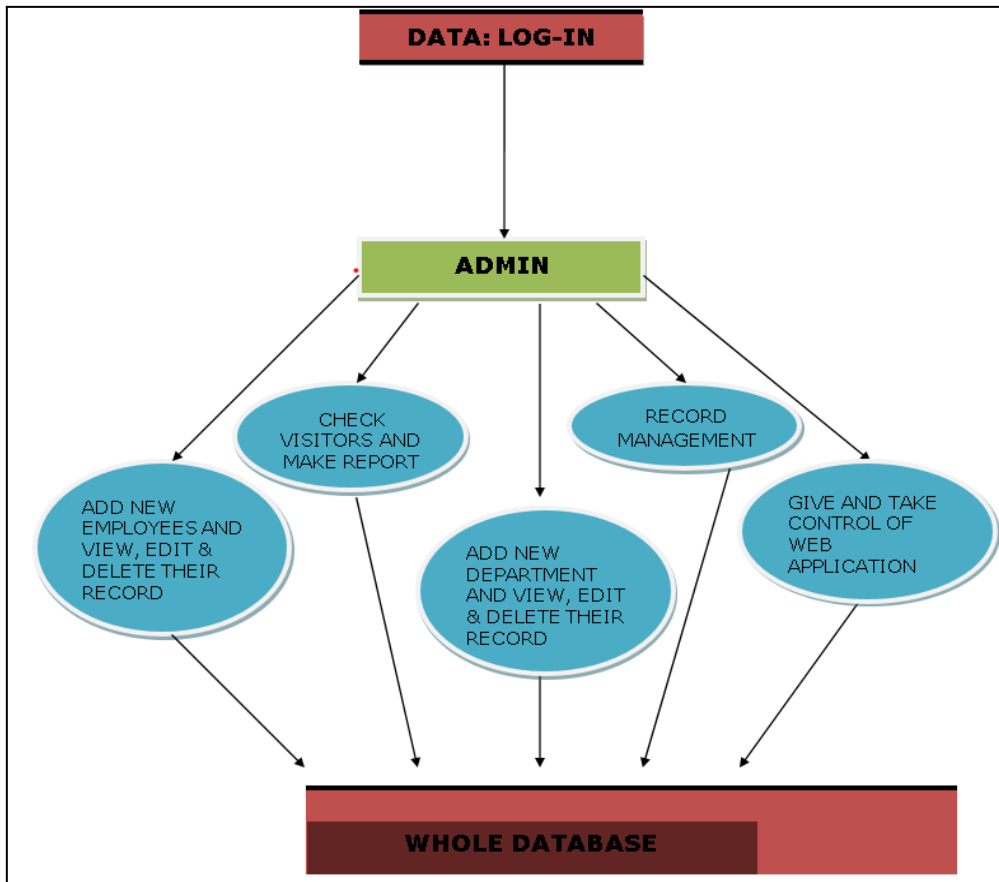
DATA: LOG-IN

ADMIN

CHECK VISITORS AND MAKE REPORT

RECORD MANAGEMENT

ADD NEW EMPLOYEES AND VIEW, EDIT & DELETE THEIR RECORD

ADD NEW DEPARTMENT AND VIEW, EDIT & DELETE THEIR RECORD

GIVE AND TAKE CONTROL OF WEB APPLICATION

WHOLE DATABASE